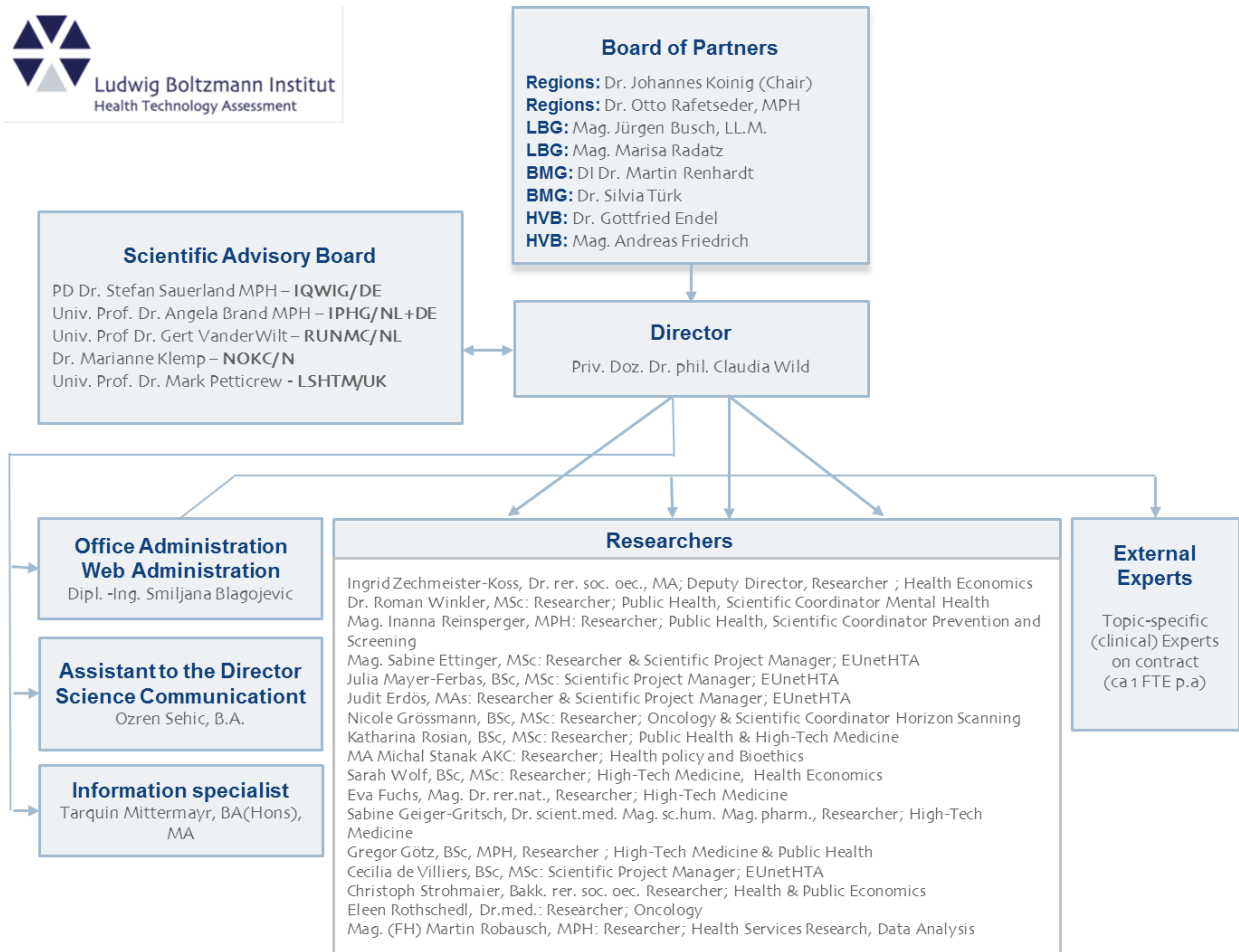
Ludwig Boltzmann Institut
Health Technology Assessment

Board of Partners
Regions: Dr. Johannes Koinig (Chair)
Regions: Dr. Otto Rafetseder, MPH
LBG: Mag. Jürgen Busch, LL.M.
LBG: Mag. Marisa Radatz
BMG: DI Dr. Martin Renhardt
BMG: Dr. Silvia Türk
HVB: Dr. Gottfried Endel
HVB: Mag. Andreas Friedrich

Scientific Advisory Board
PD Dr. Stefan Sauerland MPH – IQWIG/DE
Univ. Prof. Dr. Angela Brand MPH – IPHG/NL+DE
Univ. Prof Dr. Gert VanderWilt – RUNMC/NL
Dr. Marianne Klemp – NOKC/N
Univ. Prof. Dr. Mark Petticrew - LSHTM/UK

Director
Priv. Doz. Dr. phil. Claudia Wild

Office Administration
Web Administration
Dipl. -Ing. Smiljana Blagojevic

Assistant to the Director
Science Communicationt
Ozren Sehic, B.A.

Information specialist
Tarquin Mittermayr, BA(Hons), MA

Researchers
Ingrid Zechmeister-Koss, Dr. rer. soc. oec., MA; Deputy Director, Researcher ; Health Economics
Dr. Roman Winkler, MSc: Researcher; Public Health, Scientific Coordinator Mental Health
Mag. Inanna Reinsperger, MPH: Researcher; Public Health, Scientific Coordinator Prevention and Screening
Mag. Sabine Ettinger, MSc: Researcher & Scientific Project Manager; EUnetHTA
Julia Mayer-Ferbas, BSc, MSc: Scientific Project Manager; EUnetHTA
Judit Erdös, MAs: Researcher & Scientific Project Manager; EUnetHTA
Nicole Grössmann, BSc, MSc: Researcher; Oncology & Scientific Coordinator Horizon Scanning
Katharina Rosian, BSc, MSc: Researcher; Public Health & High-Tech Medicine
MA Michal Stanak AKC: Researcher; Health policy and Bioethics
Sarah Wolf, BSc, MSc: Researcher; High-Tech Medicine, Health Economics
Eva Fuchs, Mag. Dr. rer.nat., Researcher; High-Tech Medicine
Sabine Geiger-Gritsch, Dr. scient.med. Mag. sc.hum. Mag. pharm., Researcher; High-Tech Medicine
Gregor Götz, BSc, MPH, Researcher ; High-Tech Medicine & Public Health
Cecilia de Villiers, BSc, MSc: Scientific Project Manager; EUnetHTA
Christoph Strohmaier, Bakk. rer. soc. oec. Researcher; Health & Public Economics
Eleen Rothschedl, Dr.med.: Researcher; Oncology
Mag. (FH) Martin Robausch, MPH: Researcher; Health Services Research, Data Analysis

External Experts
Topic-specific (clinical) Experts on contract (ca 1 FTE p.a)